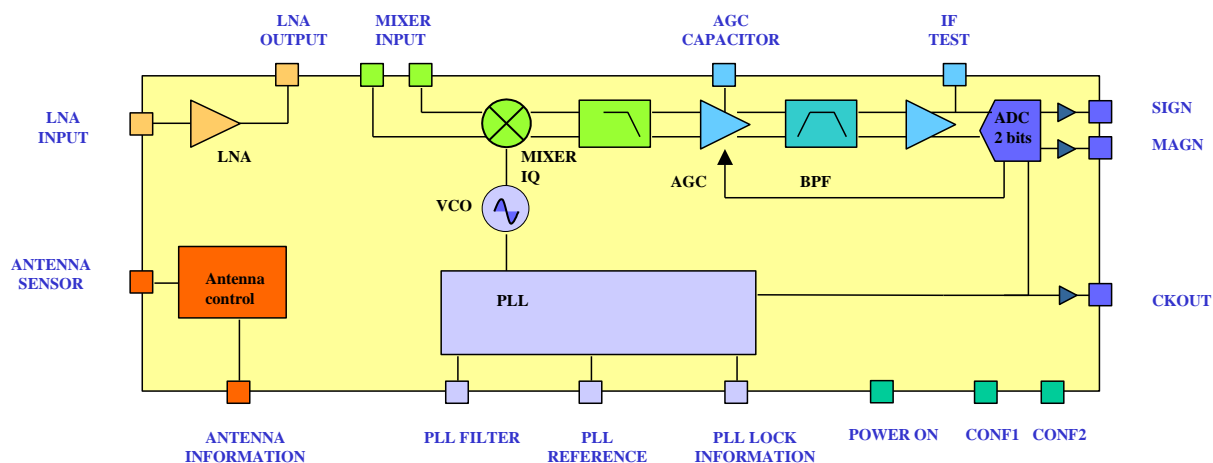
LNA OUTPUT

MIXER INPUT

AGC CAPACITOR

IF TEST

LNA INPUT

LNA

MIXER IQ

AGC

BPF

ADC 2 bits

SIGN

MAGN

VCO

ANTENNA SENSOR

Antenna control

PLL

CKOUT

ANTENNA INFORMATION

PLL FILTER

PLL REFERENCE

PLL LOCK INFORMATION

POWER ON

CONF1

CONF2